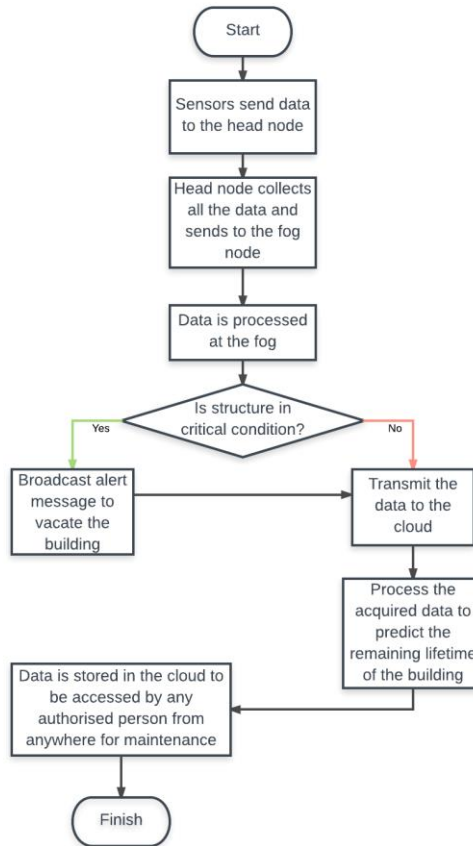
Start

Sensors send data to the head node

Head node collects all the data and sends to the fog node

Data is processed at the fog

Is structure in critical condition?

Yes

No

Broadcast alert message to vacate the building

Transmit the data to the cloud

Process the acquired data to predict the remaining lifetime of the building

Data is stored in the cloud to be accessed by any authorised person from anywhere for maintenance

Finish